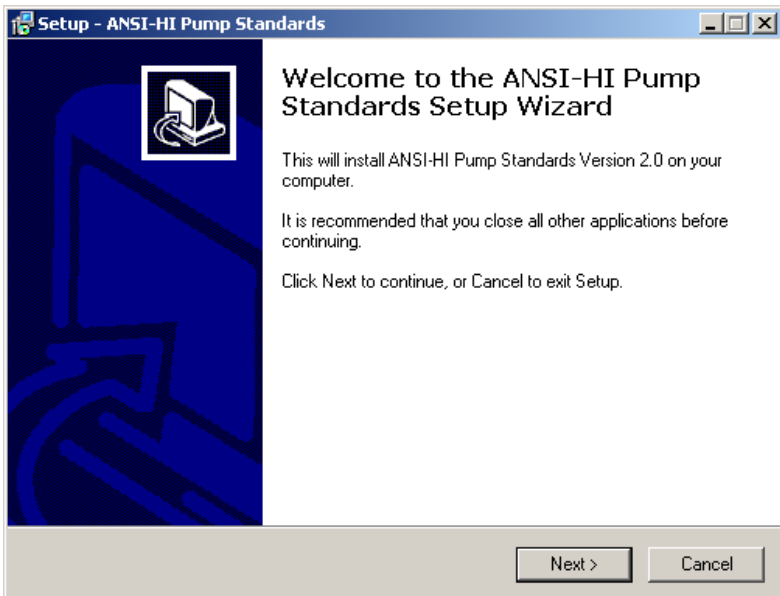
Setup - ANSI-HI Pump Standards

Welcome to the ANSI-HI Pump Standards Setup Wizard

This will install ANSI-HI Pump Standards Version 2.0 on your computer.

It is recommended that you close all other applications before continuing.

Click Next to continue, or Cancel to exit Setup.

Next >

Cancel